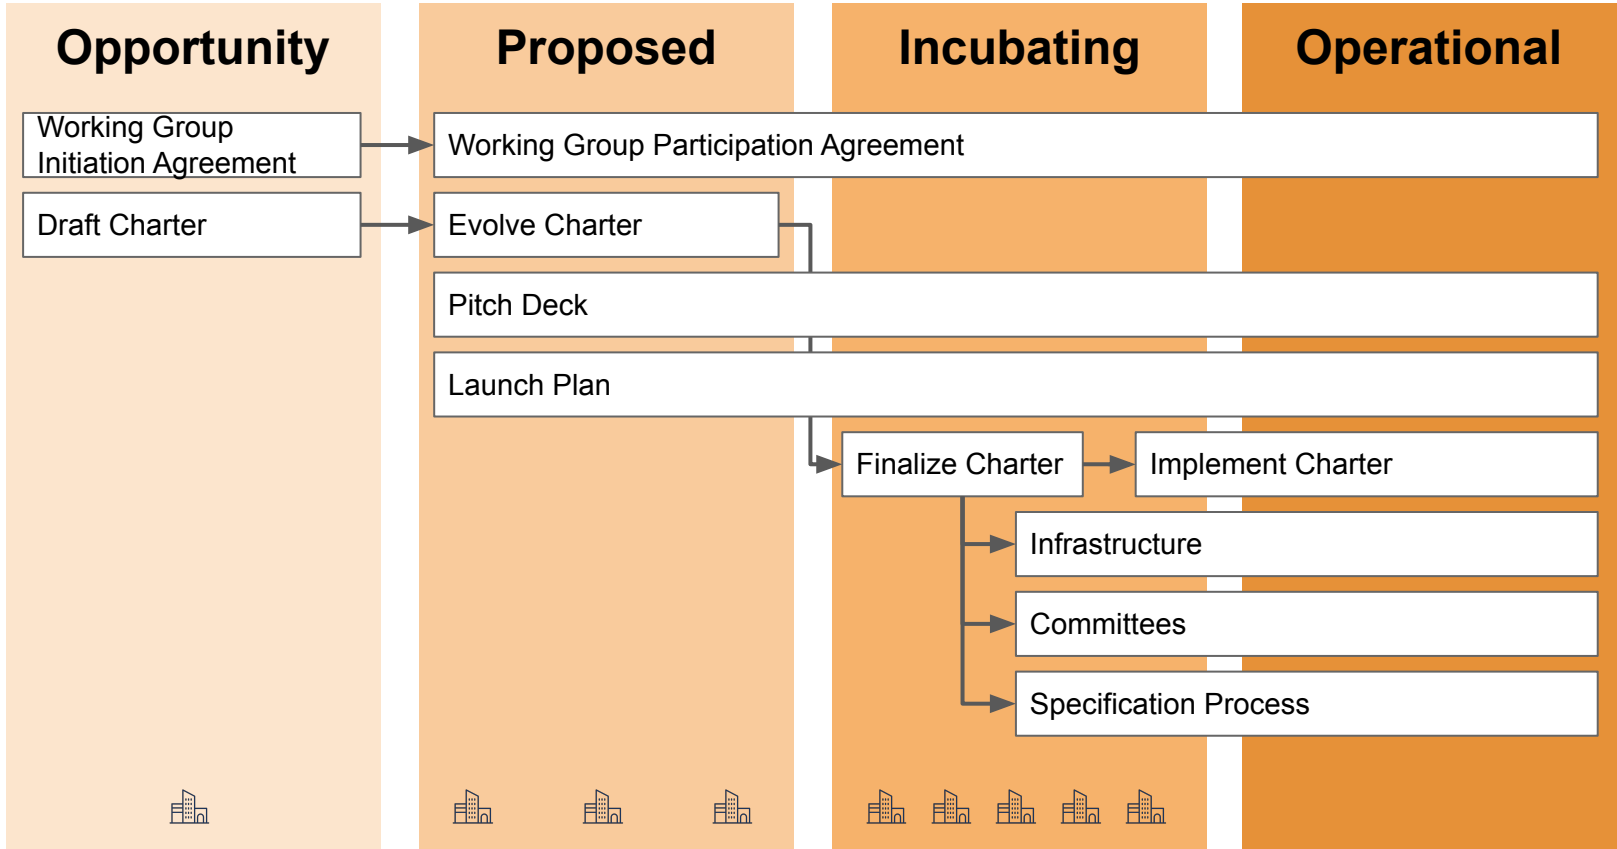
Opportunity

Proposed

Incubating

Operational

Working Group Initiation Agreement

Working Group Participation Agreement

Draft Charter

Evolve Charter

Pitch Deck

Launch Plan

Finalize Charter

Implement Charter

Infrastructure

Committees

Specification Process